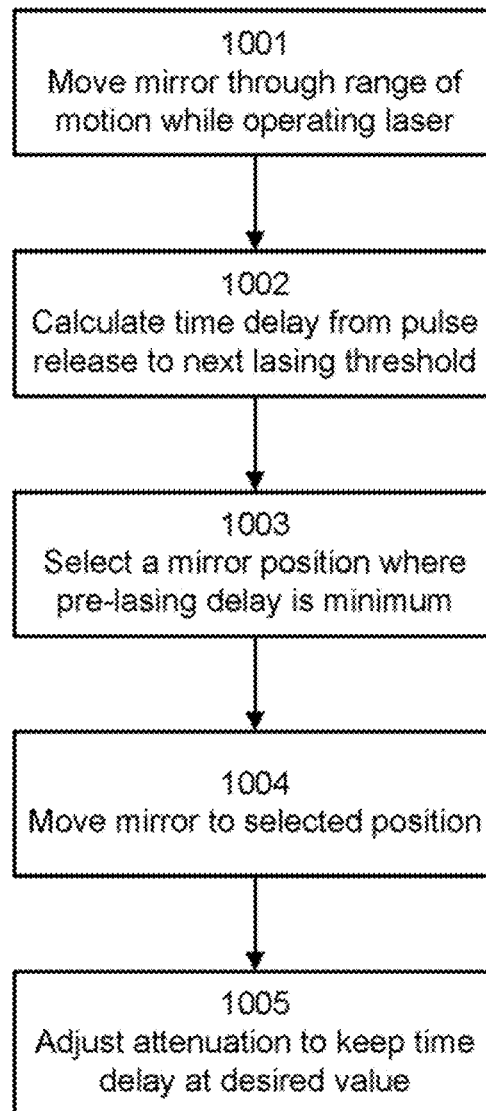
1001
Move mirror through range of motion while operating laser

1002
Calculate time delay from pulse release to next lasing threshold

1003
Select a mirror position where pre-lasing delay is minimum

1004
Move mirror to selected position

1005
Adjust attenuation to keep time delay at desired value